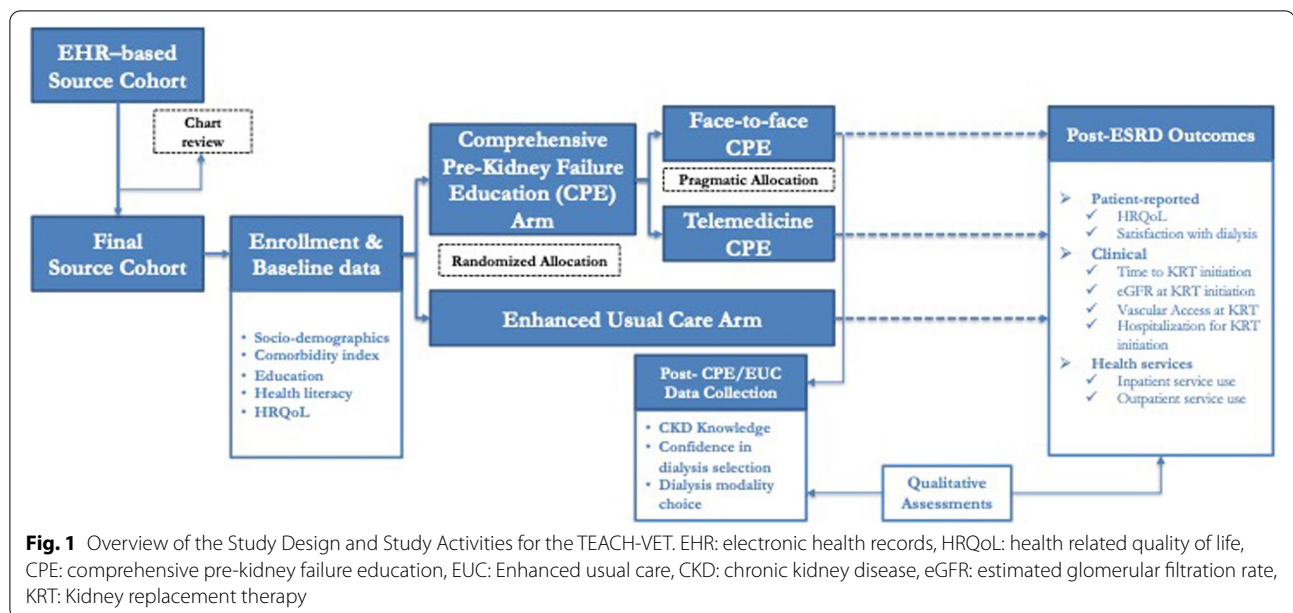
EHR–based Source Cohort

Chart review

Final Source Cohort

Enrollment & Baseline data

• Socio-demographics
• Comorbidity index
• Education
• Health literacy
• HRQoL

Comprehensive Pre-Kidney Failure Education (CPE) Arm

Randomized Allocation

Face-to-face CPE

Pragmatic Allocation

Telemedicine CPE

Enhanced Usual Care Arm

Post- CPE/EUC Data Collection

• CKD Knowledge
• Confidence in dialysis selection
• Dialysis modality choice

Qualitative Assessments

Post-ESRD Outcomes

➢ Patient-reported
✓ HRQoL
✓ Satisfaction with dialysis
➢ Clinical
✓ Time to KRT initiation
✓ eGFR at KRT initiation
✓ Vascular Access at KRT
✓ Hospitalization for KRT initiation
➢ Health services
✓ Inpatient service use
✓ Outpatient service use

Fig. 1 Overview of the Study Design and Study Activities for the TEACH-VET. EHR: electronic health records, HRQoL: health related quality of life, CPE: comprehensive pre-kidney failure education, EUC: Enhanced usual care, CKD: chronic kidney disease, eGFR: estimated glomerular filtration rate, KRT: Kidney replacement therapy